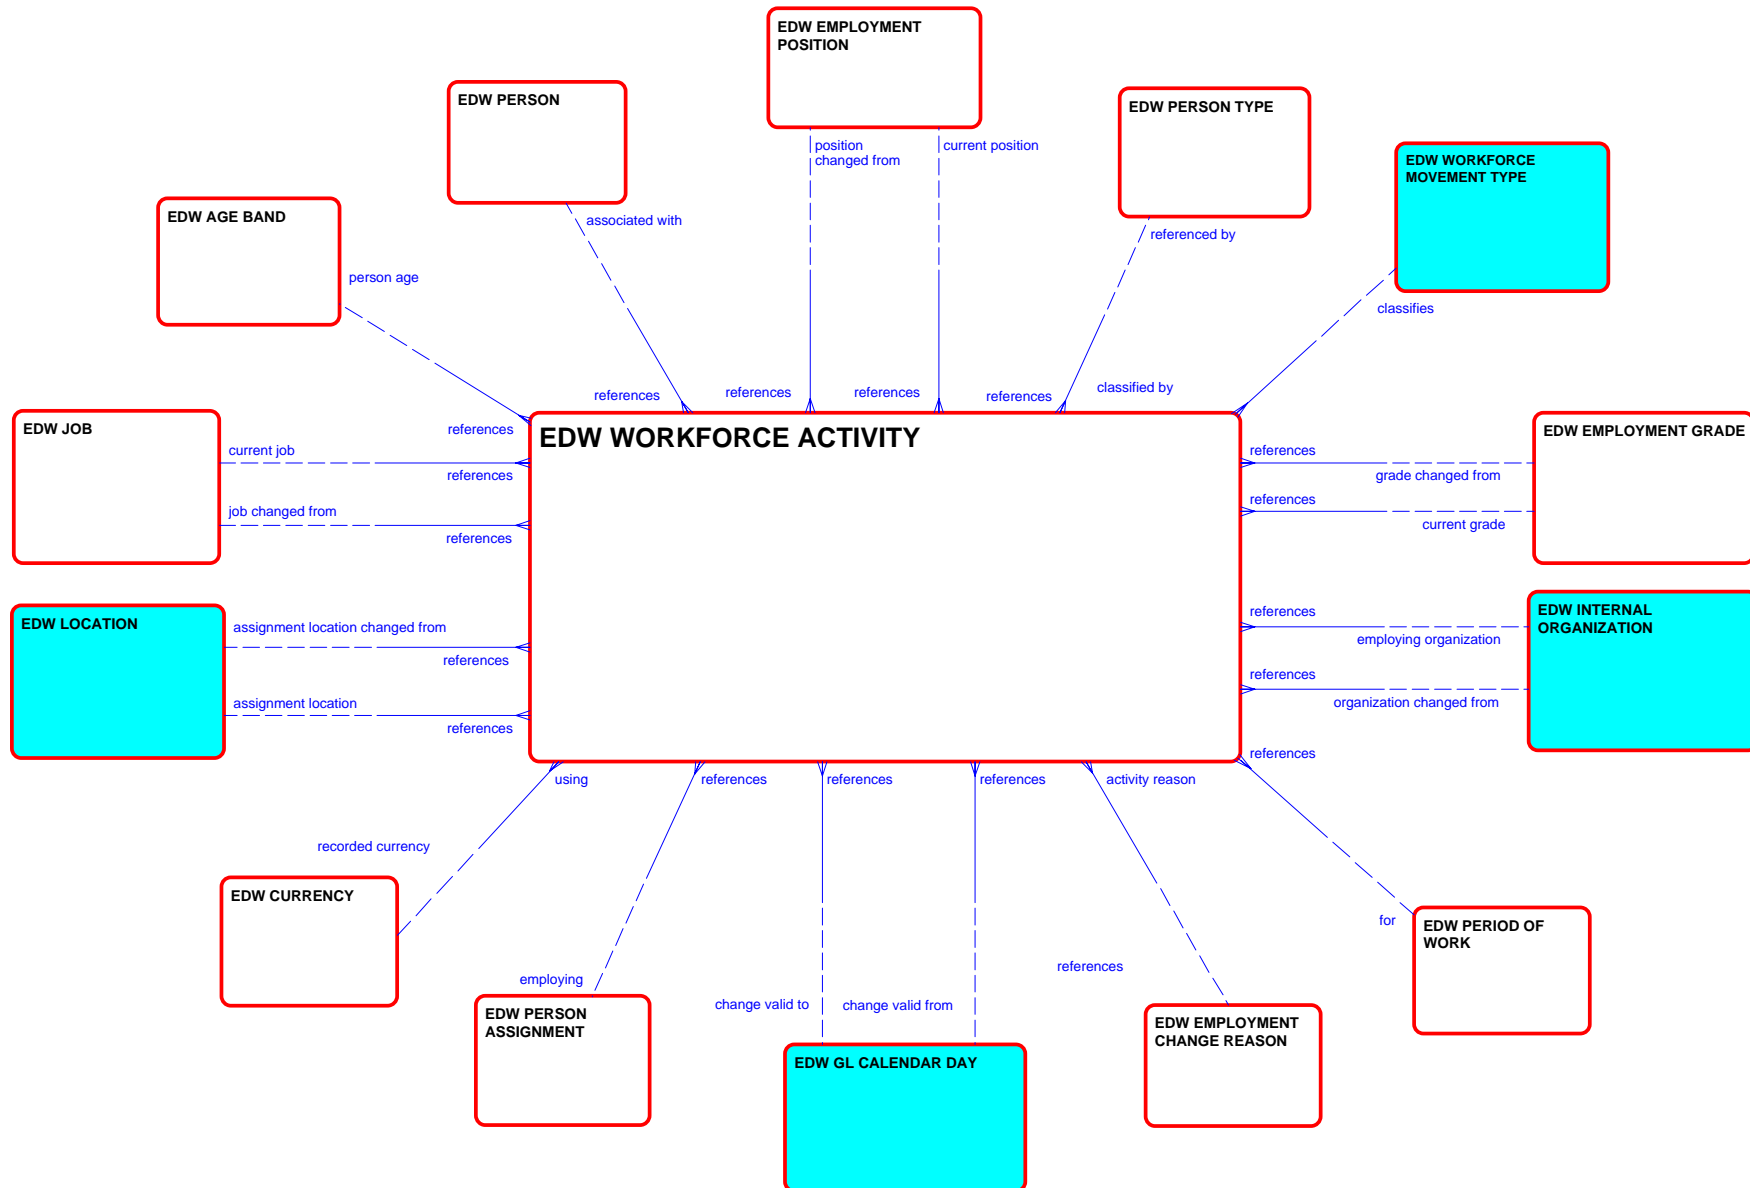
EDW EMPLOYMENT POSITION

position changed from

current position

EDW PERSON

associated with

EDW PERSON TYPE

referenced by

EDW WORKFORCE MOVEMENT TYPE

classifies

EDW AGE BAND

person age

references

references

references

references

classified by

EDW JOB

current job

references

references

job changed from

references

EDW WORKFORCE ACTIVITY

EDW EMPLOYMENT GRADE

references

grade changed from

references

current grade

EDW LOCATION

assignment location changed from

references

assignment location

references

EDW INTERNAL ORGANIZATION

references

employing organization

references

organization changed from

references

using

references

references

references

activity reason

recorded currency

EDW CURRENCY

for

EDW PERIOD OF WORK

employing

EDW PERSON ASSIGNMENT

change valid to

change valid from

references

EDW GL CALENDAR DAY

EDW EMPLOYMENT CHANGE REASON